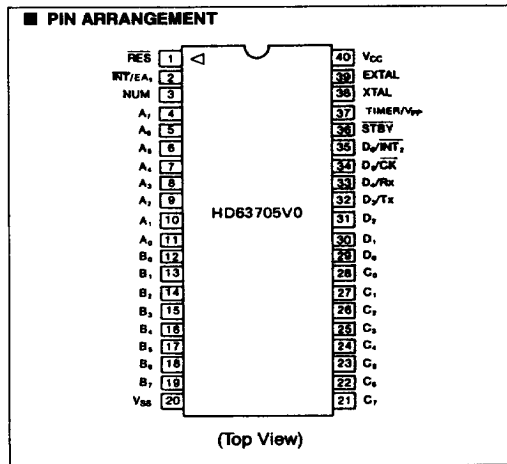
■ PIN ARRANGEMENT

| Label | Pin | Pin | Label |
|---|---|---|---|
| $\overline{RES}$ | 1 | 40 | $V_{CC}$ |
| $\overline{INT}/EA_1$ | 2 | 39 | EXTAL |
| NUM | 3 | 38 | XTAL |
| $A_7$ | 4 | 37 | TIMER/$V_{PP}$ |
| $A_6$ | 5 | 36 | $\overline{STBY}$ |
| $A_5$ | 6 | 35 | $D_0/\overline{INT_2}$ |
| $A_4$ | 7 | 34 | $D_4/\overline{CK}$ |
| $A_3$ | 8 | 33 | $D_5/Rx$ |
| $A_2$ | 9 | 32 | $D_6/Tx$ |
| $A_1$ | 10 | 31 | $D_2$ |
| $A_0$ | 11 | 30 | $D_1$ |
| $B_0$ | 12 | 29 | $D_0$ |
| $B_1$ | 13 | 28 | $C_0$ |
| $B_2$ | 14 | 27 | $C_1$ |
| $B_3$ | 15 | 26 | $C_2$ |
| $B_4$ | 16 | 25 | $C_3$ |
| $B_5$ | 17 | 24 | $C_4$ |
| $B_6$ | 18 | 23 | $C_5$ |
| $B_7$ | 19 | 22 | $C_6$ |
| $V_{SS}$ | 20 | 21 | $C_7$ |

HD63705V0

(Top View)